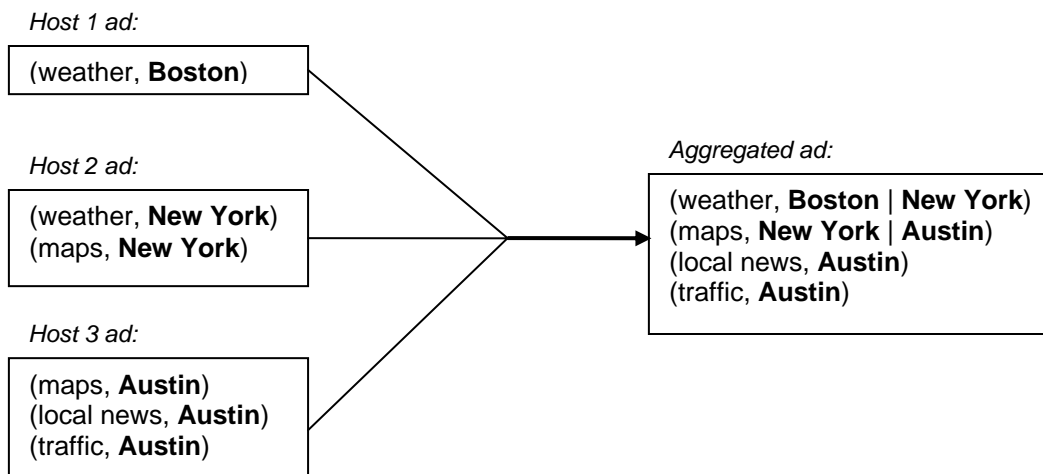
Host 1 ad:

(weather, Boston)

Host 2 ad:

(weather, New York)
(maps, New York)

Host 3 ad:

(maps, Austin)
(local news, Austin)
(traffic, Austin)

Aggregated ad:

(weather, Boston | New York)
(maps, New York | Austin)
(local news, Austin)
(traffic, Austin)